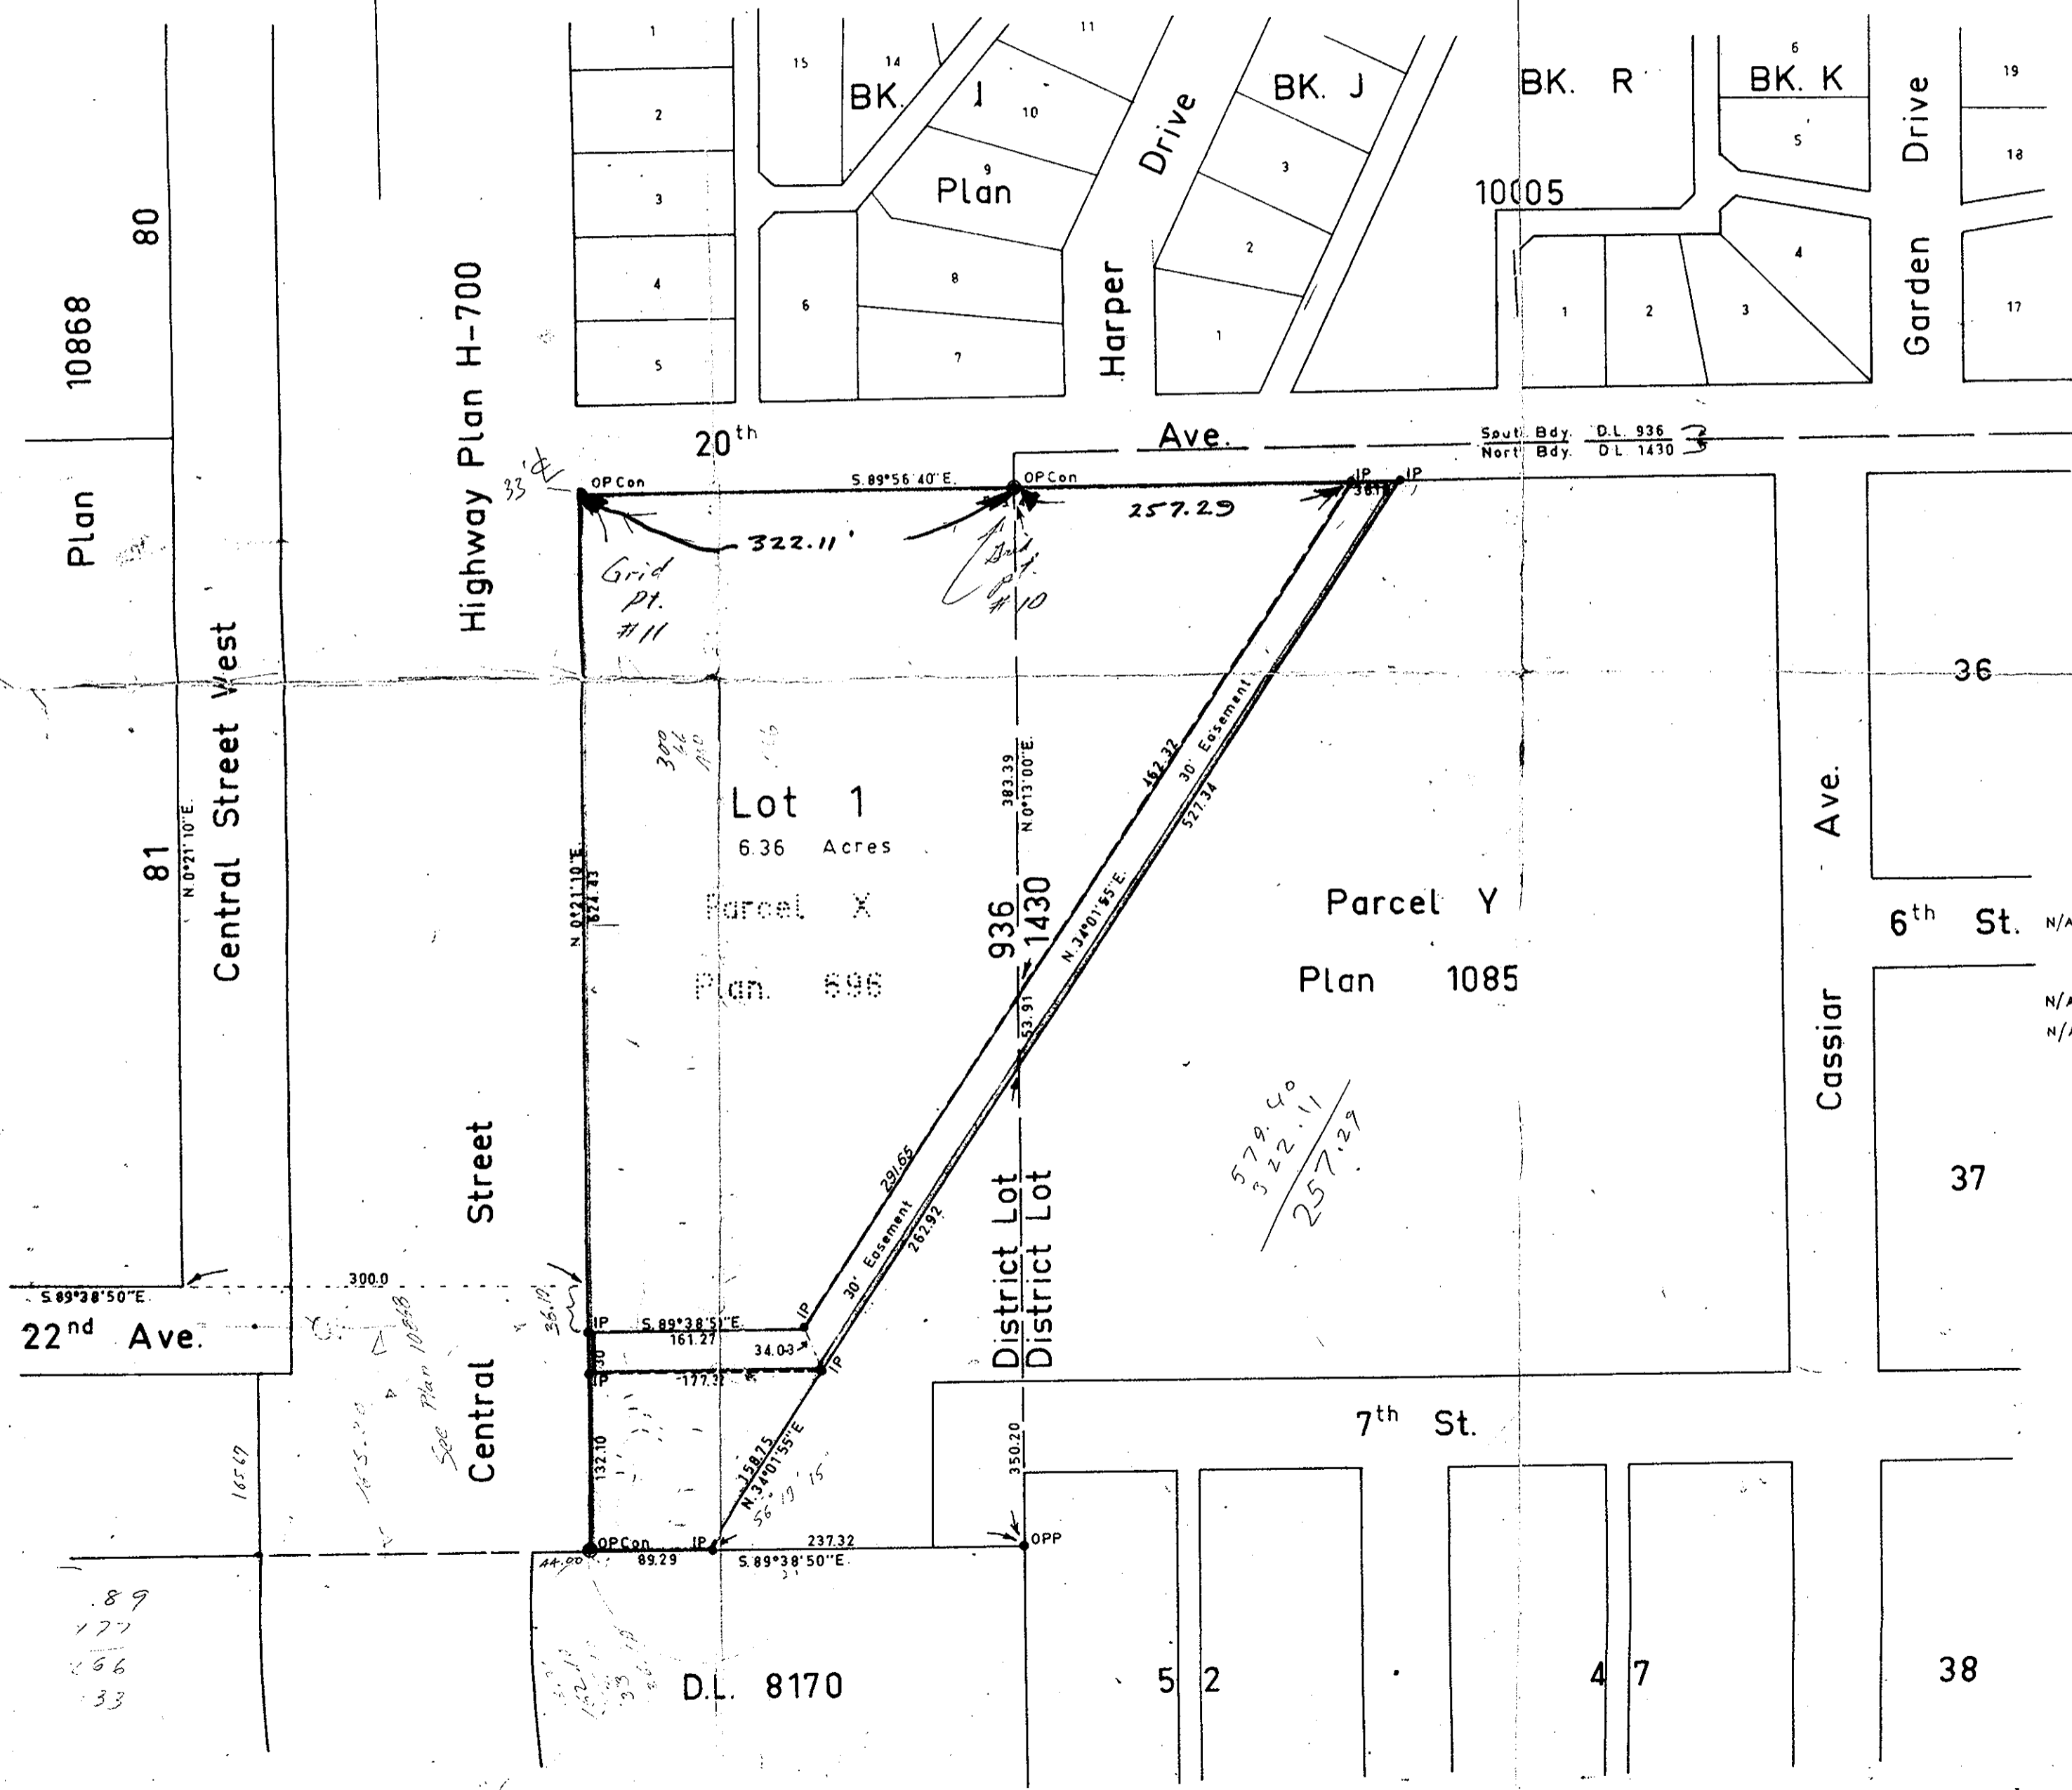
1
2
3
4
5
15
14
BK. J
11
10
9
Plan
8
6
7
Drive
Harper
BK. J
3
2
1
BK. R
10005
1
2
3
6
BK. K
5
4
Drive
Garden
19
18
17

80
10868
Plan
Highway Plan H-700
20th
Ave.
South Bdy. D.L. 936
North Bdy. D.L. 1430
33'
OP Con
S. 89°56'40"E.
OP Con
IP
IP
36.11
257.29
322.11'
Grid pt. #11
Grid pt. #10

Central Street West
81
N.0°21'10"E.
N.0°21'10"E.
624.43
Lot 1
6.36 Acres
Parcel X
Plan 696
300
383.39
N.0°13'00"E.
936
1430
462.32
30' Easement
527.34
N.34°01'55"E.
53.91
Parcel Y
Plan 1085
36
Ave.
6th St.
Cassiar
37
579.40
322.11
257.29

Street
Central
291.65
30' Easement
262.92
District Lot
District Lot
S. 89°38'50"E.
300.0
22nd Ave.
36.19
IP
S. 89°38'51"E.
161.27
IP
34.03
IP
30
177.32
IP
See Plan 10868
132.10
158.75
N.34°01'55"E.
56 19 15
1567
7th St.
350.20
OP Con
IP
237.32
OPP
44.00
89.29
S. 89°38'50"E.
.89
177
266
33
D.L. 8170
52
47
38